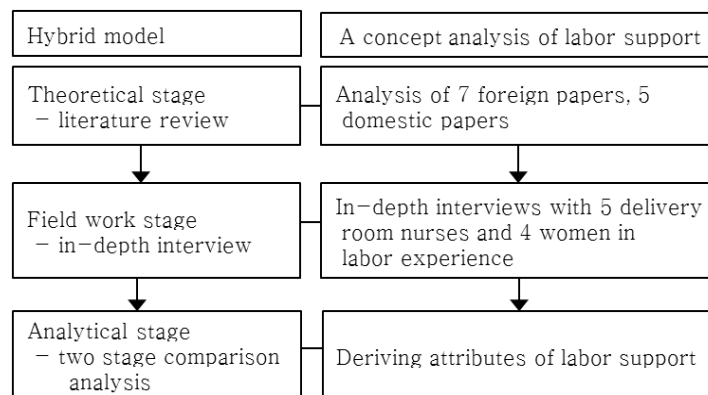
Hybrid model

Theoretical stage
– literature review

Field work stage
– in-depth interview

Analytical stage
– two stage comparison analysis

A concept analysis of labor support

Analysis of 7 foreign papers, 5 domestic papers

In-depth interviews with 5 delivery room nurses and 4 women in labor experience

Deriving attributes of labor support